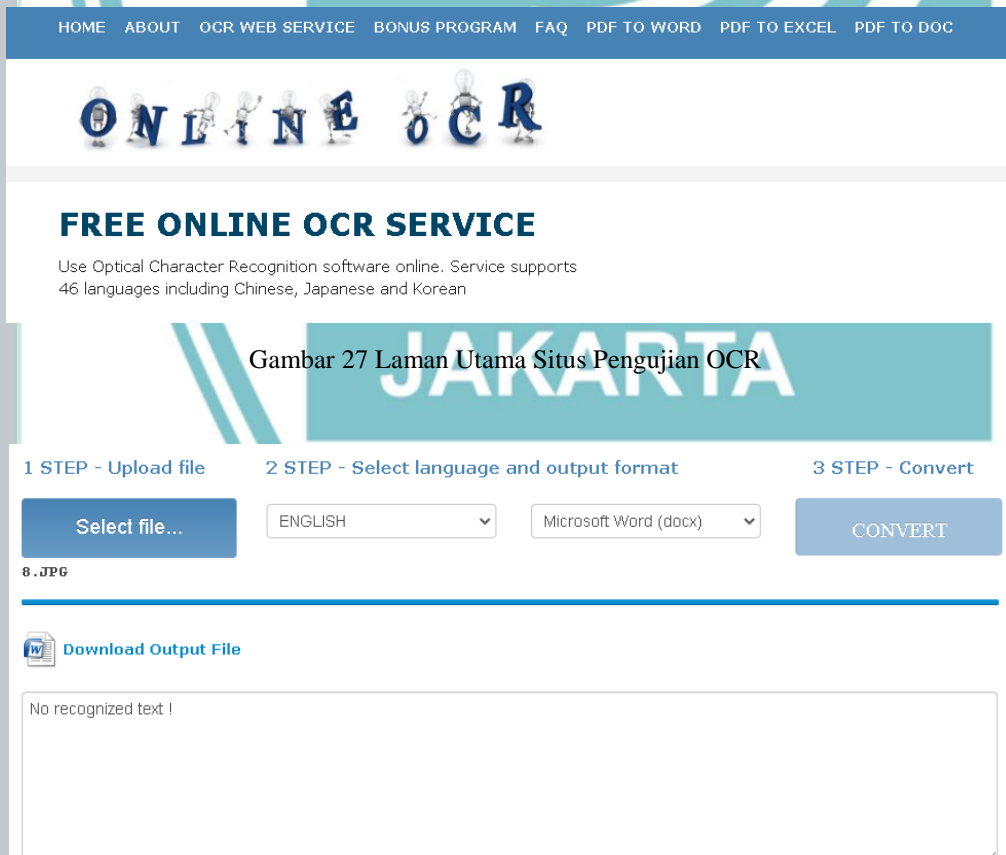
HOME ABOUT OCR WEB SERVICE BONUS PROGRAM FAQ PDF TO WORD PDF TO EXCEL PDF TO DOC

ONLINE OCR

FREE ONLINE OCR SERVICE

Use Optical Character Recognition software online. Service supports 46 languages including Chinese, Japanese and Korean

JAKARTA

Gambar 27 Laman Utama Situs Pengujian OCR

1 STEP - Upload file
2 STEP - Select language and output format
3 STEP - Convert

Select file...
ENGLISH
Microsoft Word (docx)
CONVERT

8.JPG

Download Output File

No recognized text !